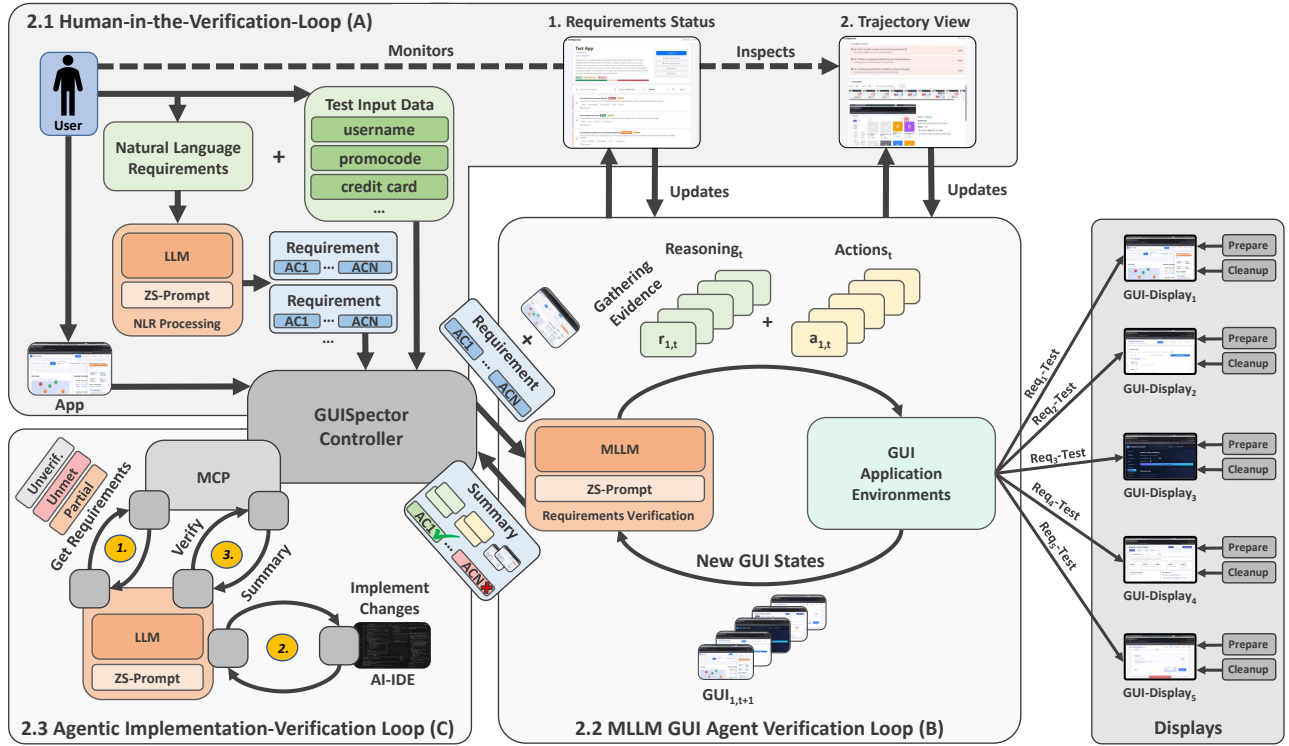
2.1 Human-in-the-Verification-Loop (A)

User

Monitors

1. Requirements Status

Test App

Inspects

2. Trajectory View

Test Input Data

username

promocode

credit card

...

Natural Language Requirements

+

LLM

ZS-Prompt

NLR Processing

Requirement

AC1 ... ACN

Requirement

AC1 ... ACN

...

App

Updates

Updates

Gathering Evidence

Reasoning$_t$

Actions$_t$

$r_{1,t}$

+

$a_{1,t}$

+

Requirement

AC1 ... ACN

GUISpector Controller

MLLM

ZS-Prompt

Requirements Verification

GUI Application Environments

New GUI States

$GUI_{1,t+1}$

Summary

AC1 ... ACN

Unverif.

Unmet

Partial

MCP

Get Requirements

1.

Verify

3.

Summary

LLM

ZS-Prompt

2.

Implement Changes

AI-IDE

2.3 Agentic Implementation-Verification Loop (C)

2.2 MLLM GUI Agent Verification Loop (B)

Req$_1$-Test

Req$_2$-Test

Req$_3$-Test

Req$_4$-Test

Req$_5$-Test

Prepare

Cleanup

GUI-Display$_1$

Prepare

Cleanup

GUI-Display$_2$

Prepare

Cleanup

GUI-Display$_3$

Prepare

Cleanup

GUI-Display$_4$

Prepare

Cleanup

GUI-Display$_5$

Displays